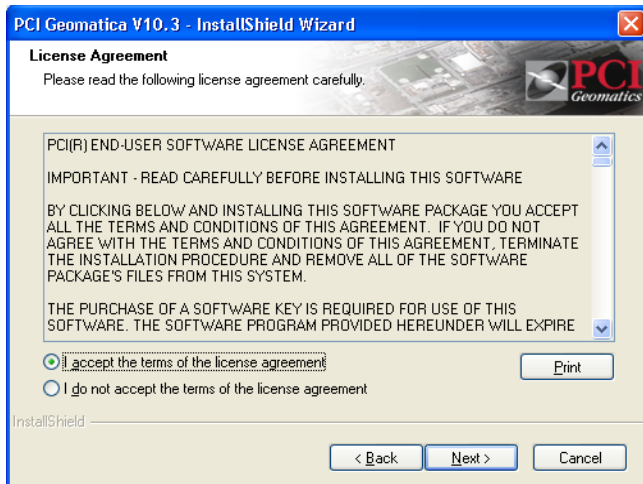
PCI Geomatica V10.3 - InstallShield Wizard

License Agreement
Please read the following license agreement carefully.

PCI
Geomatics

PCI(R) END-USER SOFTWARE LICENSE AGREEMENT

IMPORTANT - READ CAREFULLY BEFORE INSTALLING THIS SOFTWARE

BY CLICKING BELOW AND INSTALLING THIS SOFTWARE PACKAGE YOU ACCEPT ALL THE TERMS AND CONDITIONS OF THIS AGREEMENT. IF YOU DO NOT AGREE WITH THE TERMS AND CONDITIONS OF THIS AGREEMENT, TERMINATE THE INSTALLATION PROCEDURE AND REMOVE ALL OF THE SOFTWARE PACKAGE'S FILES FROM THIS SYSTEM.

THE PURCHASE OF A SOFTWARE KEY IS REQUIRED FOR USE OF THIS SOFTWARE. THE SOFTWARE PROGRAM PROVIDED HEREUNDER WILL EXPIRE

I accept the terms of the license agreement
I do not accept the terms of the license agreement

Print

InstallShield

< Back
Next >
Cancel